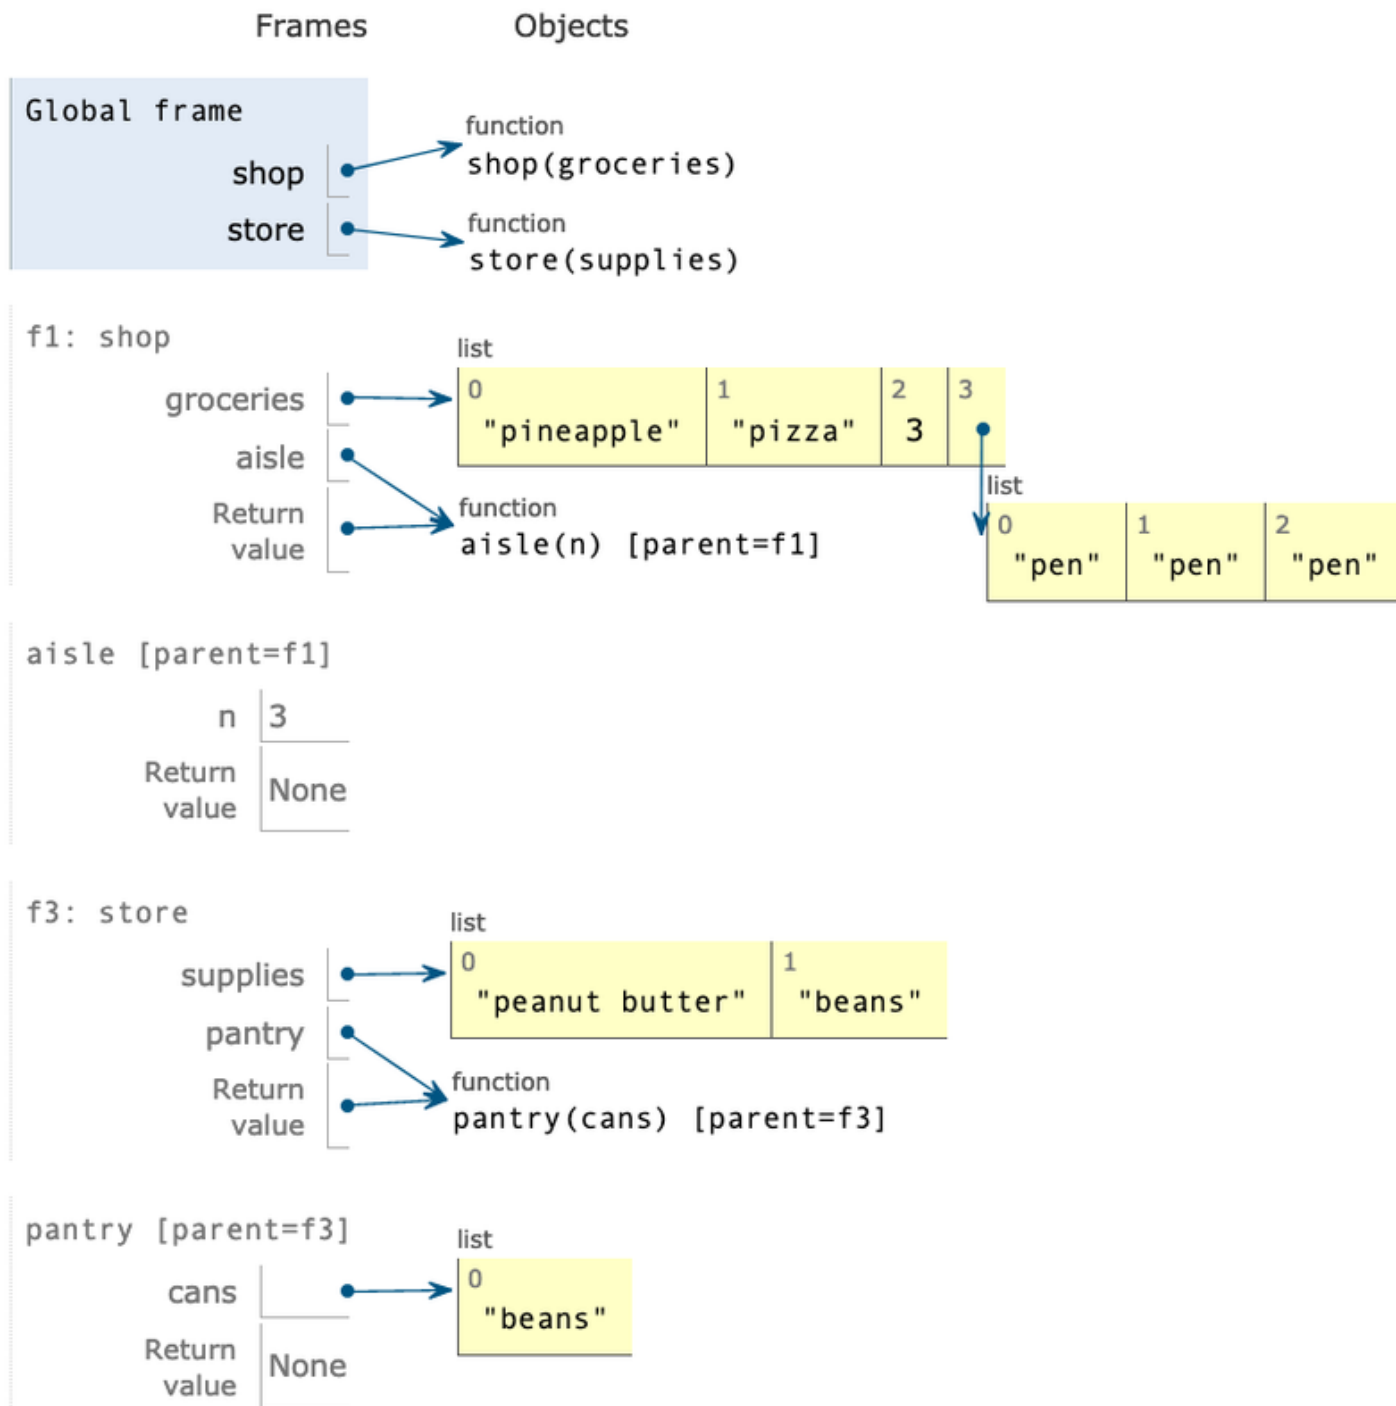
Frames Objects

Global frame
shop
store

function
shop(groceries)

function
store(supplies)

f1: shop
groceries
aisle
Return value

list
| 0 | 1 | 2 | 3 |
|---|---|---|---|
| "pineapple" | "pizza" | 3 | |

list
| 0 | 1 | 2 |
|---|---|---|
| "pen" | "pen" | "pen" |

function
aisle(n) [parent=f1]

aisle [parent=f1]
n 3
Return value None

f3: store
supplies
pantry
Return value

list
| 0 | 1 |
|---|---|
| "peanut butter" | "beans" |

function
pantry(cans) [parent=f3]

pantry [parent=f3]
cans
Return value None

list
| 0 |
|---|
| "beans" |